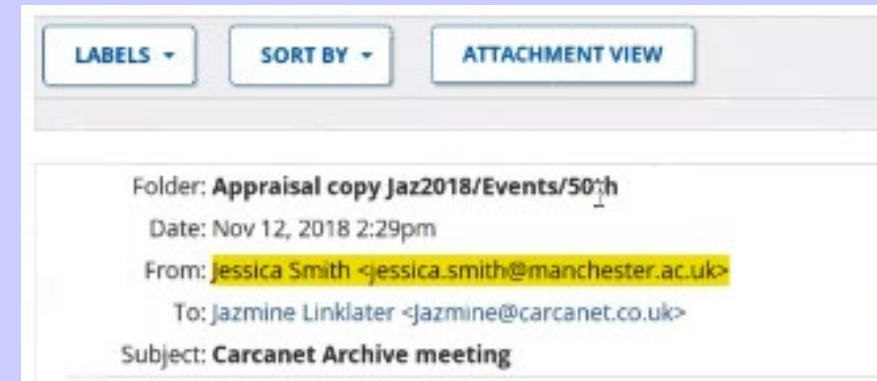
LABELS ▾

SORT BY ▾

ATTACHMENT VIEW

Folder: Appraisal copy Jaz2018/Events/50th

Date: Nov 12, 2018 2:29pm

From: Jessica Smith <jessica.smith@manchester.ac.uk>

To: Jazmine Linklater <Jazmine@carcanet.co.uk>

Subject: Carcanet Archive meeting